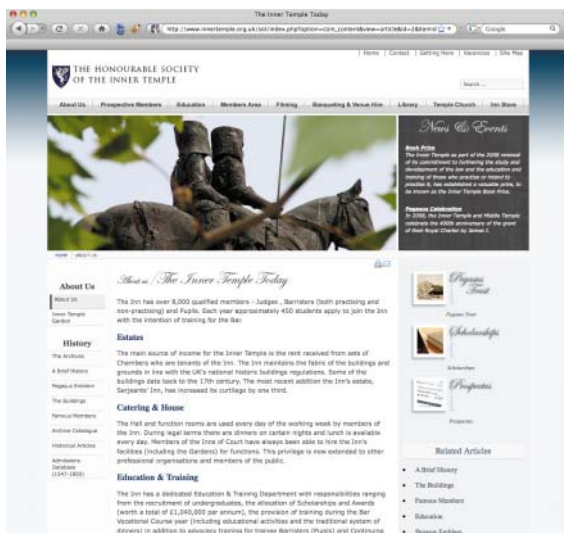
The Inner Temple Today

http://www.innertemple.org.uk/sol/index.php?option=com_content&view=article&id=2&Itemid

Google

| Home | Contact | Getting Here | Vacancies | Site Map

THE HONOURABLE SOCIETY OF THE INNER TEMPLE

Search...

About Us | Prospective Members | Education | Members Area | Filming | Banqueting & Venue Hire | Library | Temple Church | Inn Store

News & Events

Book Prize
The Inner Temple as part of the 2008 renewal of its commitment to furthering the study and development of the law and the education and training of those who practise or intend to practise it, has established a valuable prize, to be known as the Inner Temple Book Prize.

Pegasus Celebration
In 2008, the Inner Temple and Middle Temple celebrate the 400th anniversary of the grant of their Royal Charter by James I.

Home | About Us

About Us
About Us
Inner Temple Garden

History
The Archives
A Brief History
Pegasus Emblem
The Buildings
Famous Members
Archive Catalogue
Historical Articles
Admissions Database (1547-1920)

About us / The Inner Temple Today

The Inn has over 8,000 qualified members - Judges , Barristers (both practising and non-practising) and Pupils. Each year approximately 450 students apply to join the Inn with the intention of training for the Bar.

Estates

The main source of income for the Inner Temple is the rent received from sets of Chambers who are tenants of the Inn. The Inn maintains the fabric of the buildings and grounds in line with the UK's national historic buildings regulations. Some of the buildings date back to the 17th century. The most recent addition the Inn's estate, Serjeants' Inn, has increased its curtilage by one third.

Catering & House

The Hall and function rooms are used every day of the working week by members of the Inn. During legal terms there are dinners on certain nights and lunch is available every day. Members of the Inns of Court have always been able to hire the Inn's facilities (including the Gardens) for functions. This privilege is now extended to other professional organisations and members of the public.

Education & Training

The Inn has a dedicated Education & Training Department with responsibilities ranging from the recruitment of undergraduates, the allocation of Scholarships and Awards (worth a total of £1,040,000 per annum), the provision of training during the Bar Vocational Course year (including educational activities and the traditional system of dinners) in addition to advocacy training for trainee Barristers (Pupils) and Continuing

Pegasus Trust
Pegasus Trust

Scholarships
Scholarships

Prospectus
Prospectus

Related Articles
A Brief History
The Buildings
Famous Members
Education
Pegasus Emblem